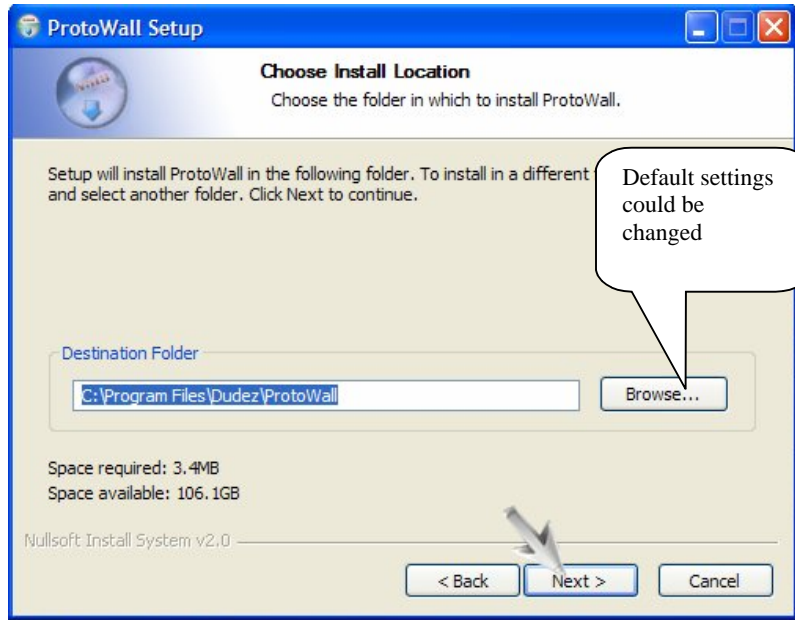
ProtoWall Setup

Choose Install Location

Choose the folder in which to install ProtoWall.

Setup will install ProtoWall in the following folder. To install in a different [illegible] and select another folder. Click Next to continue.

Default settings could be changed

Destination Folder

C:\Program Files\Dudez\ProtoWall

Browse...

Space required: 3.4MB

Space available: 106.1GB

Nullsoft Install System v2.0

< Back

Next >

Cancel